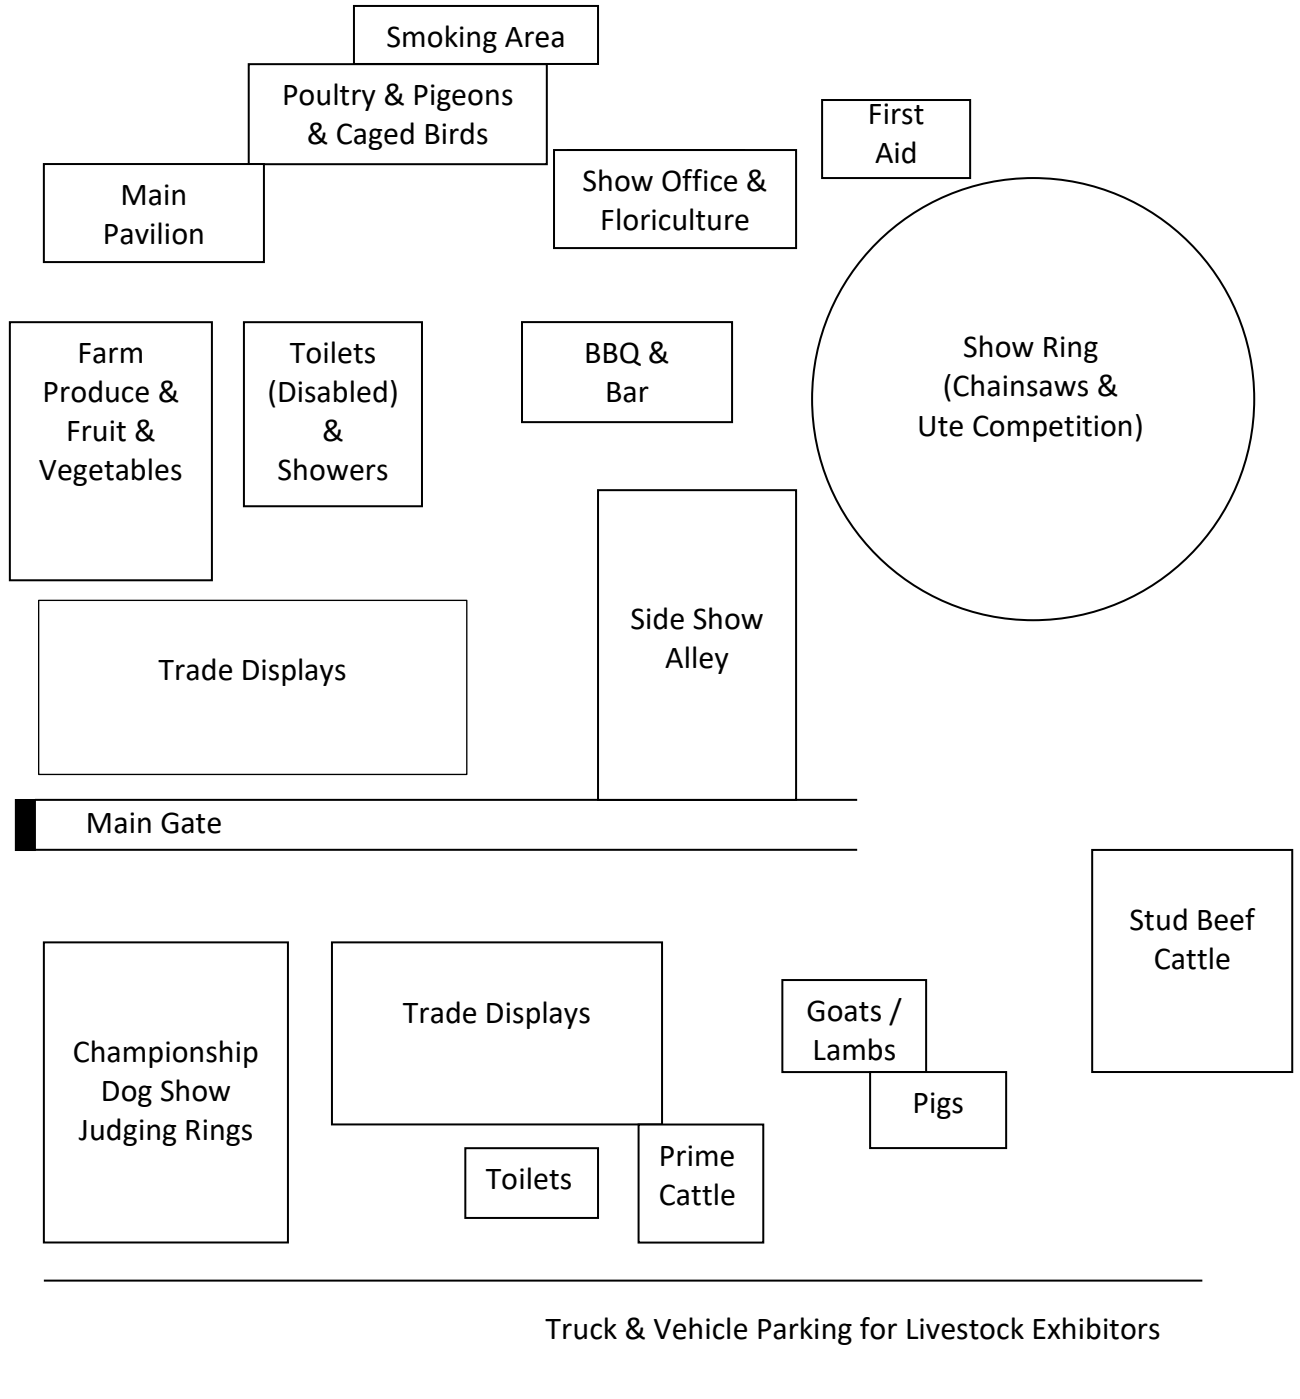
Smoking Area

Poultry & Pigeons & Caged Birds

First Aid

Main Pavilion

Show Office & Floriculture

Farm Produce & Fruit & Vegetables

Toilets (Disabled) & Showers

BBQ & Bar

Show Ring (Chainsaws & Ute Competition)

Side Show Alley

Trade Displays

Main Gate

Stud Beef Cattle

Championship Dog Show Judging Rings

Trade Displays

Goats / Lambs

Pigs

Toilets

Prime Cattle

Truck & Vehicle Parking for Livestock Exhibitors